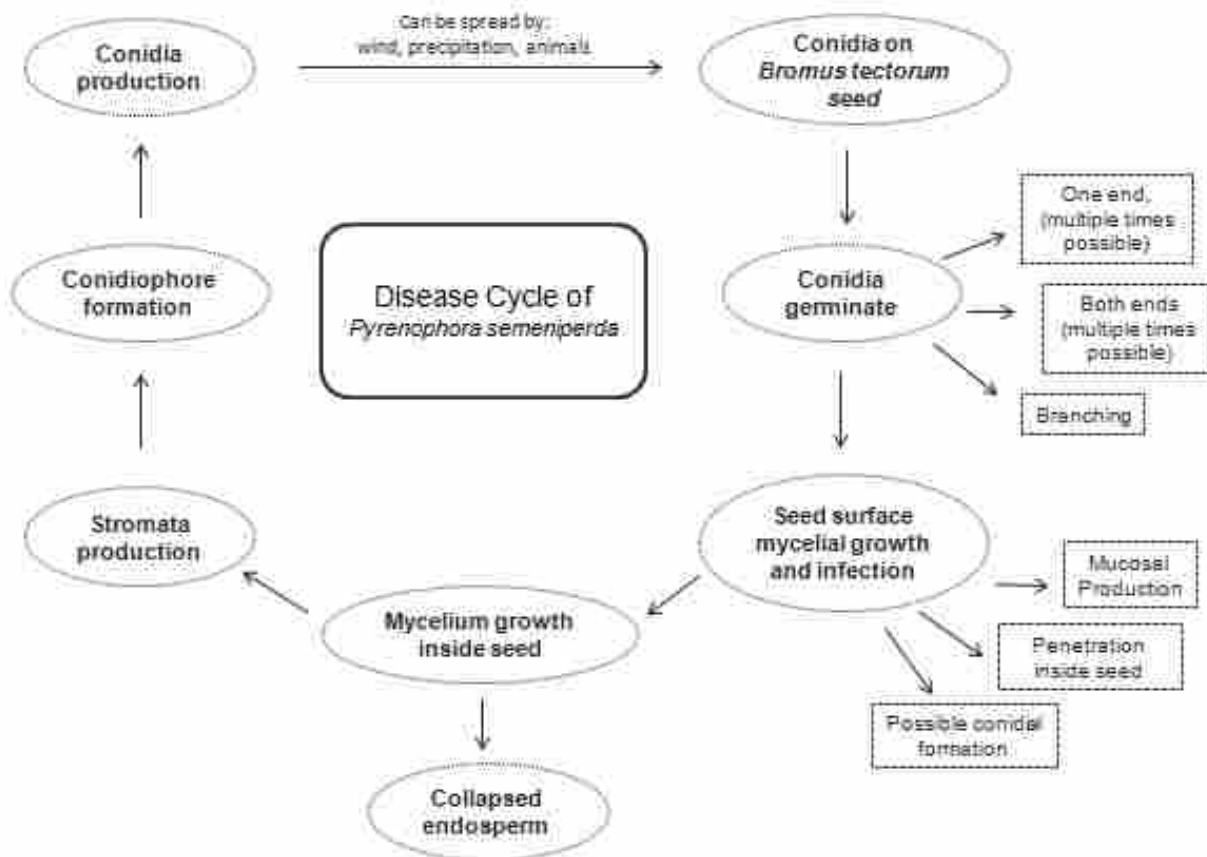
Conidia production

Can be spread by:
wind, precipitation, animals

Conidia on *Bromus tectorum* seed

Conidiophore formation

Disease Cycle of
*Pyrenophora semeniperda*

Conidia germinate

One end, (multiple times possible)

Both ends (multiple times possible)

Branching

Stromata production

Seed surface mycelial growth and infection

Mucosal Production

Mycelium growth inside seed

Penetration inside seed

Possible conidial formation

Collapsed endosperm